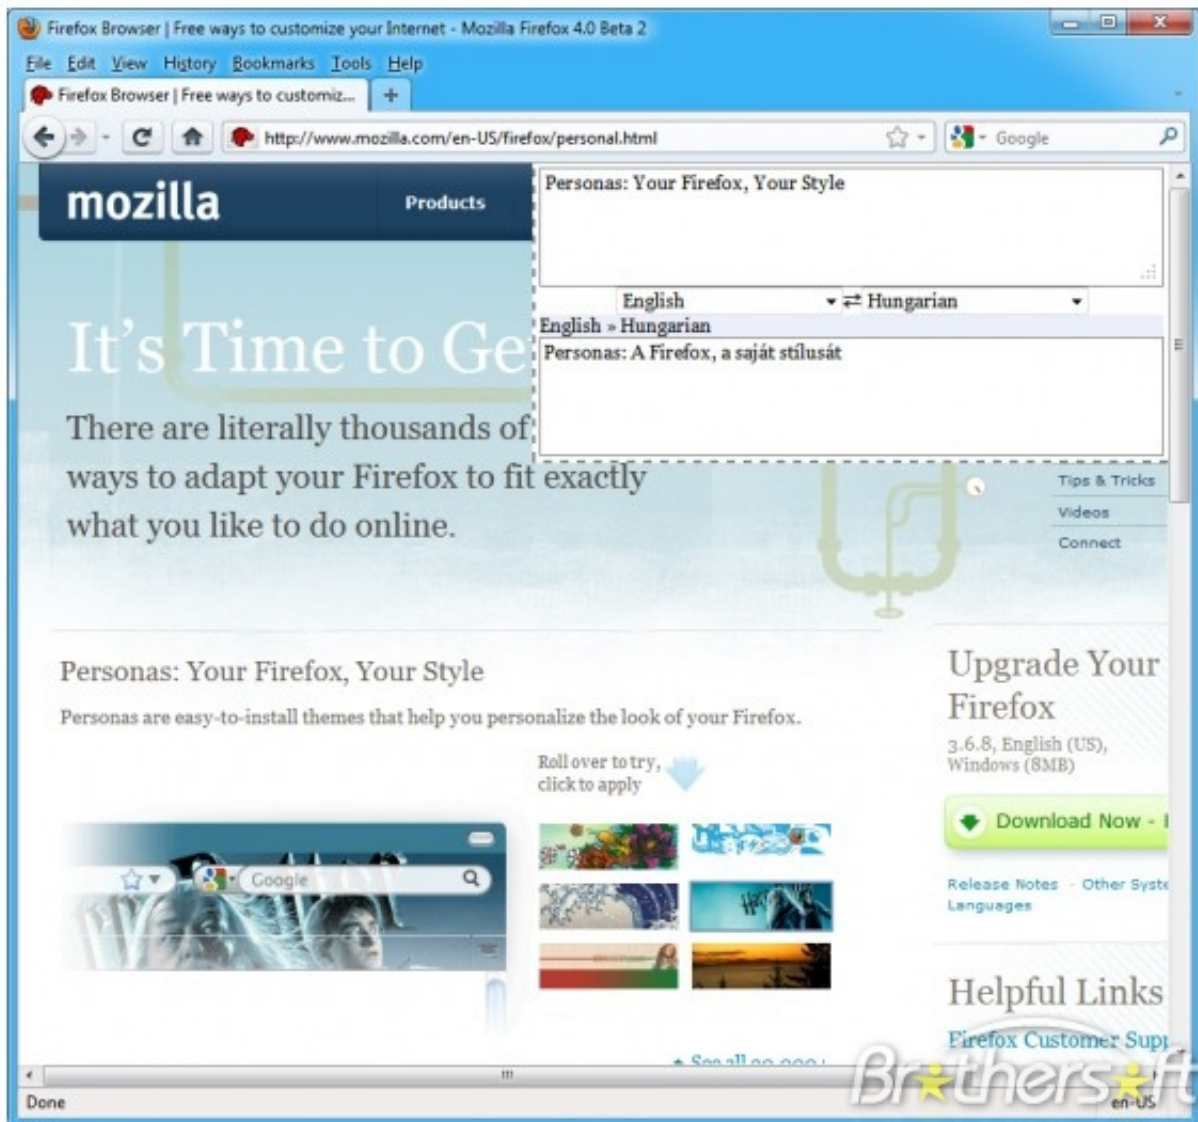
Firefox Browser | Free ways to customize your Internet - Mozilla Firefox 4.0 Beta 2

File Edit View History Bookmarks Tools Help

Firefox Browser | Free ways to customiz... +

http://www.mozilla.com/en-US/firefox/personal.html

Google

mozilla

Products

Personas: Your Firefox, Your Style

English ⇄ Hungarian

English » Hungarian

Personas: A Firefox, a saját stílusát

It's Time to Ge

There are literally thousands of ways to adapt your Firefox to fit exactly what you like to do online.

Tips & Tricks

Videos

Connect

Personas: Your Firefox, Your Style

Personas are easy-to-install themes that help you personalize the look of your Firefox.

Roll over to try, click to apply

Google

Upgrade Your Firefox

3.6.8, English (US), Windows (8MB)

Download Now - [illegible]

Release Notes - Other Syste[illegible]

Languages

Helpful Links

Firefox Customer Sup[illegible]

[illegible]

Done

Brothersoft

en-US